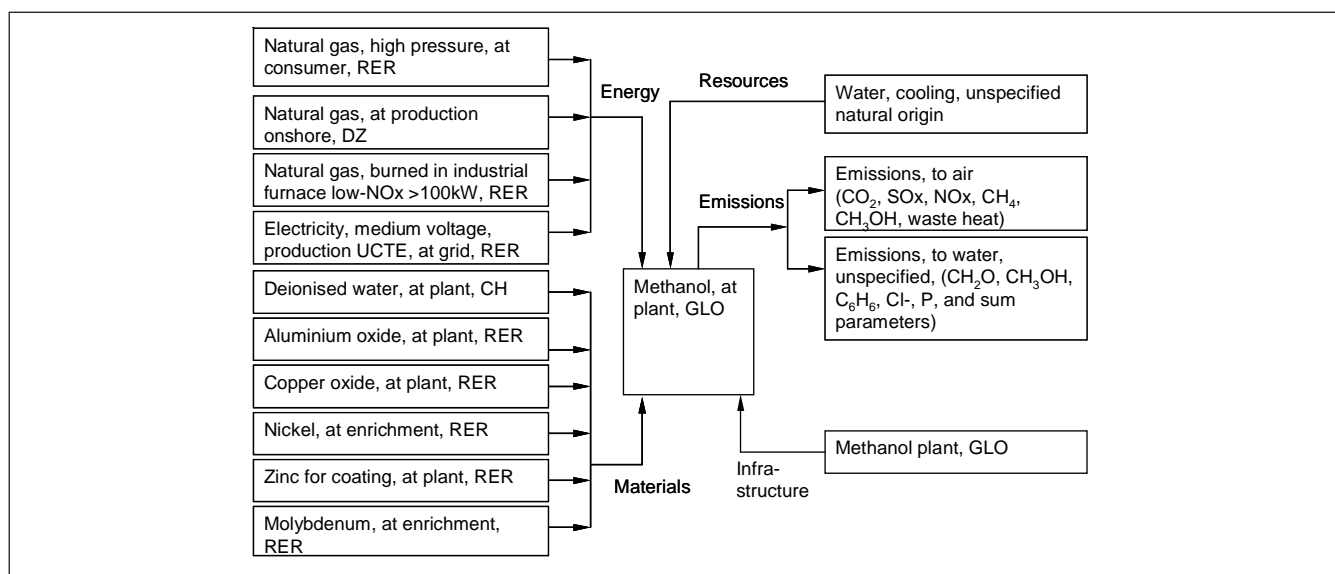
Natural gas, high pressure, at consumer, RER

Natural gas, at production onshore, DZ

Natural gas, burned in industrial furnace low-NOx >100kW, RER

Electricity, medium voltage, production UCTE, at grid, RER

Deionised water, at plant, CH

Aluminium oxide, at plant, RER

Copper oxide, at plant, RER

Nickel, at enrichment, RER

Zinc for coating, at plant, RER

Molybdenum, at enrichment, RER

Energy

Resources

Water, cooling, unspecified natural origin

Emissions

Emissions, to air ($CO_2$, SOx, NOx, $CH_4$, $CH_3OH$, waste heat)

Emissions, to water, unspecified, ($CH_2O$, $CH_3OH$, $C_6H_6$, Cl-, P, and sum parameters)

Methanol, at plant, GLO

Materials

Infrastructure

Methanol plant, GLO